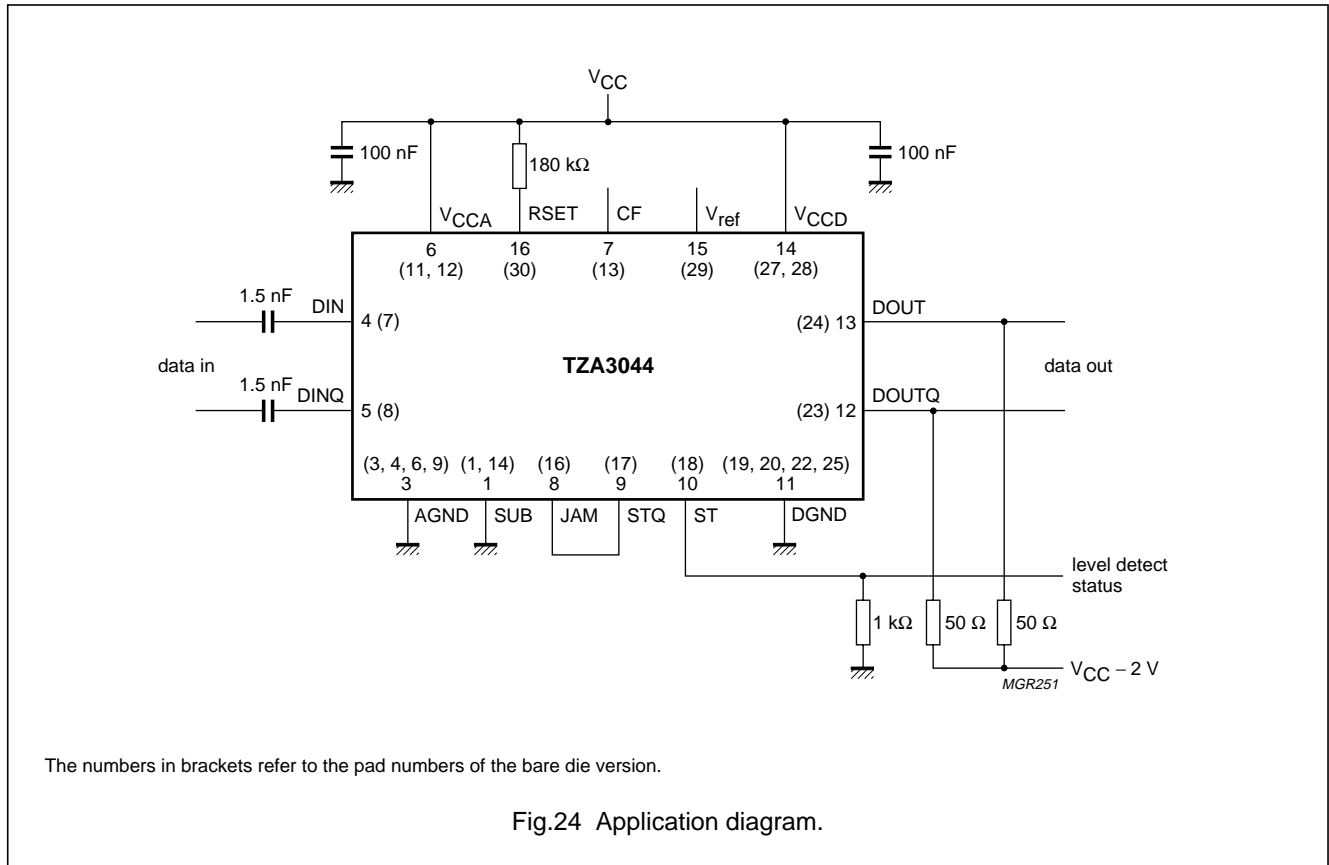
$V_{CC}$

100 nF

180 kΩ

100 nF

$V_{CCA}$ RSET CF $V_{ref}$ $V_{CCD}$

6 (11, 12) 16 (30) 7 (13) 15 (29) 14 (27, 28)

1.5 nF DIN 4 (7)

data in

1.5 nF DINQ 5 (8)

TZA3044

(24) 13 DOUT

data out

(23) 12 DOUTQ

(3, 4, 6, 9) 3 (1, 14) 1 (16) 8 (17) 9 (18) 10 (19, 20, 22, 25) 11

AGND SUB JAM STQ ST DGND

level detect status

1 kΩ 50 Ω 50 Ω

$V_{CC} - 2$ V

MGR251

The numbers in brackets refer to the pad numbers of the bare die version.

Fig.24 Application diagram.